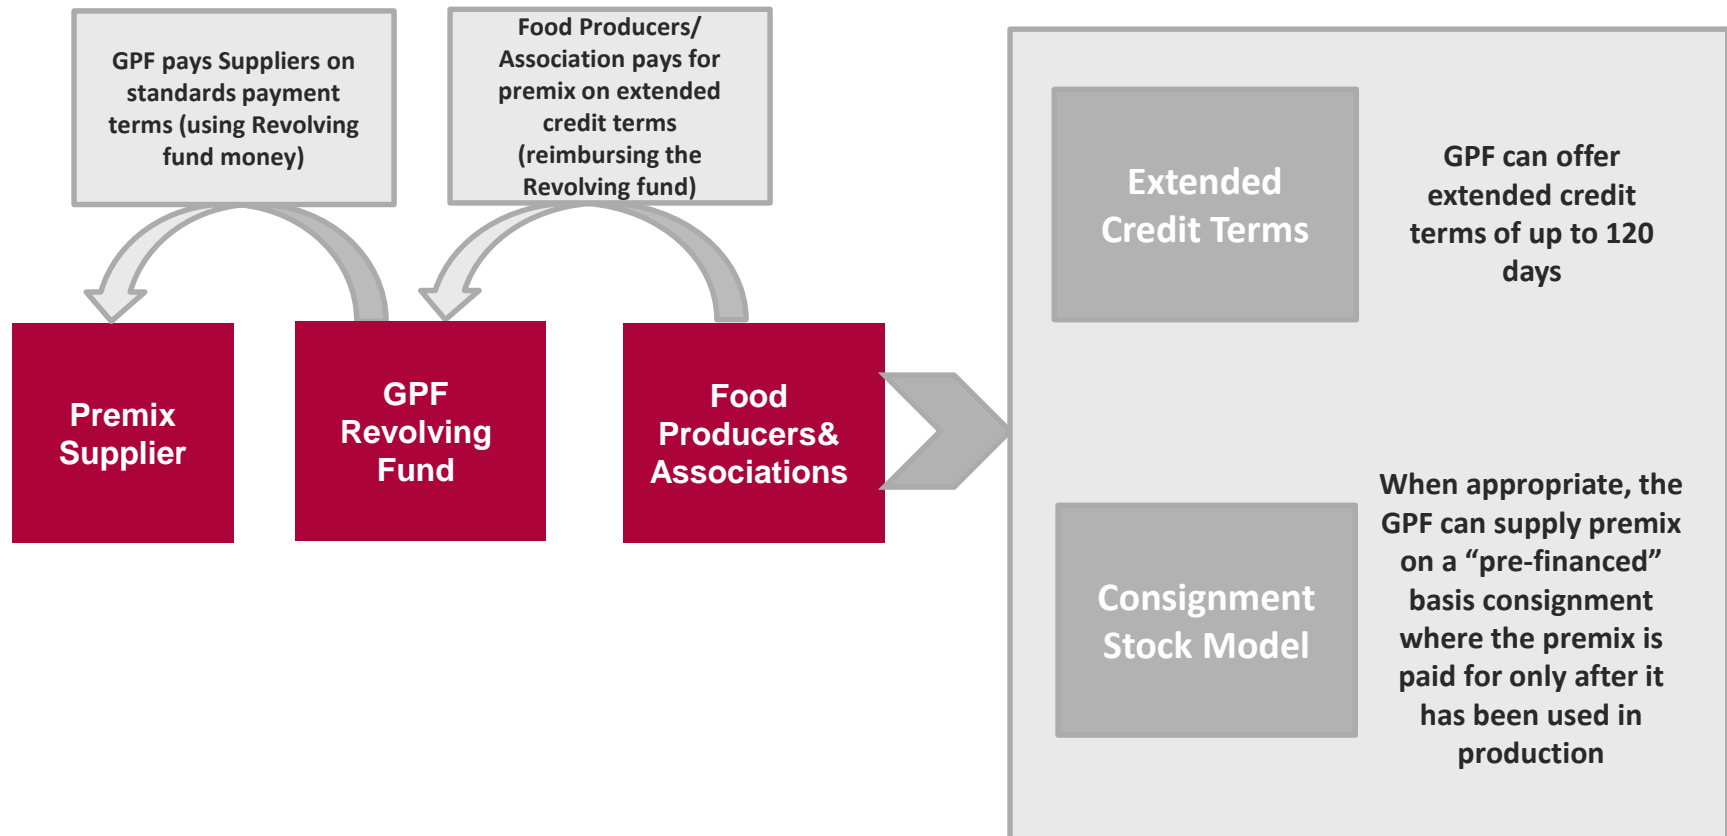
GPF pays Suppliers on standards payment terms (using Revolving fund money)

Food Producers/ Association pays for premix on extended credit terms (reimbursing the Revolving fund)

Premix Supplier

GPF Revolving Fund

Food Producers& Associations

Extended Credit Terms

GPF can offer extended credit terms of up to 120 days

Consignment Stock Model

When appropriate, the GPF can supply premix on a “pre-financed” basis consignment where the premix is paid for only after it has been used in production